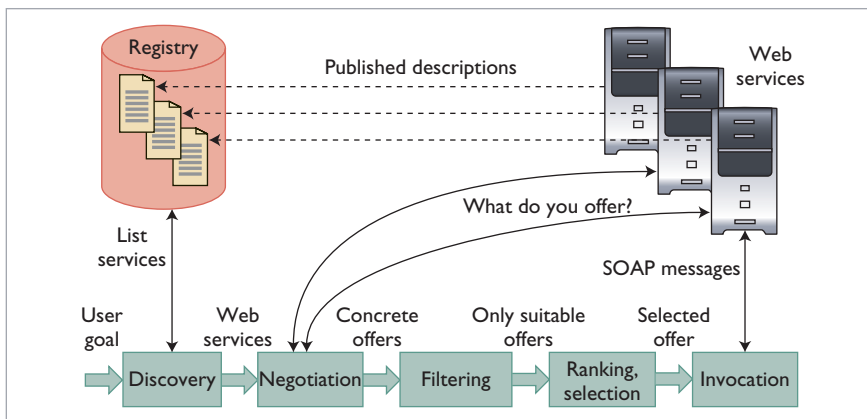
Registry

Published descriptions

Web services

What do you offer?

List services

SOAP messages

User goal

Web services

Concrete offers

Only suitable offers

Selected offer

Discovery

Negotiation

Filtering

Ranking, selection

Invocation